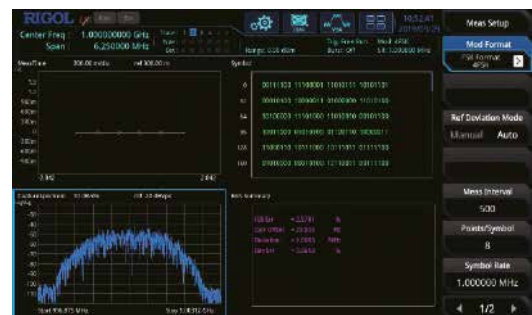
RIGOL

Center Freq 1.000000000 GHz
Span 6.250000 MHz

10:52:41

Meas Setup

Mod Format

FSK Format 4FSK

Ref Deviation Mode

Manual Auto

Meas Interval

500

Points/Symbol

8

Symbol Rate

1.000000 MHz

1/2

Meas Time

Symbol

0 00111000 11100001 11010111 10101101
32 00100100 10000011 01000000 11010100
64 10100000 11101000 11000010 00101100
96 10010000 00001000 01100110 10000011
128 11000010 10011000 11111001 01111000
160 01000000 10010000 12100001 00111100

Results Summary

FSK Err
Carr Offset
Deviation
Mag Err

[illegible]